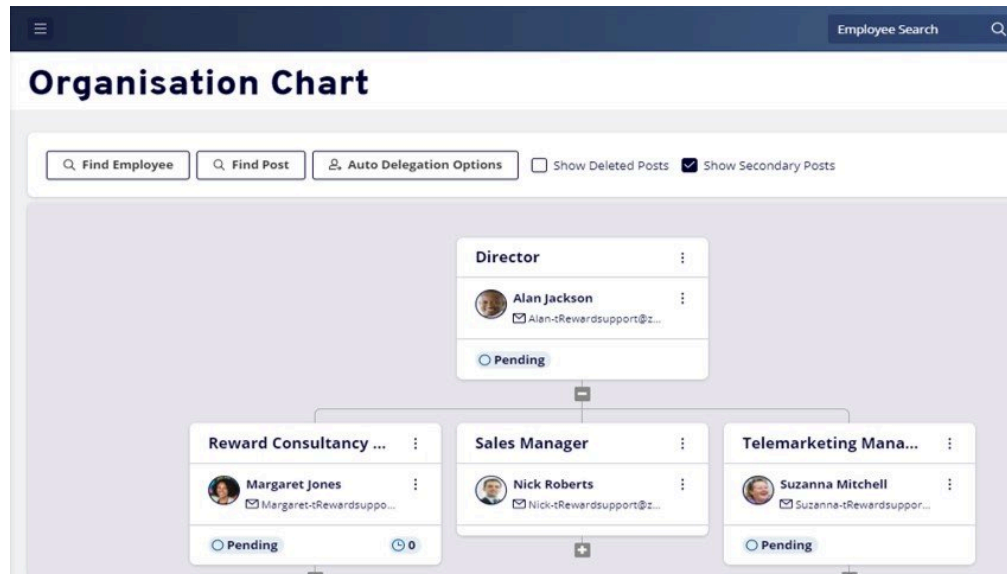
Employee Search

Organisation Chart

Find Employee
Find Post
Auto Delegation Options
Show Deleted Posts
Show Secondary Posts

Director
Alan Jackson
Alan-tRewardsupport@z...
Pending

Reward Consultancy ...
Margaret Jones
Margaret-tRewardsuppo...
Pending
0

Sales Manager
Nick Roberts
Nick-tRewardsupport@z...

Telemarketing Mana...
Suzanna Mitchell
Suzanna-tRewardsuppor...
Pending